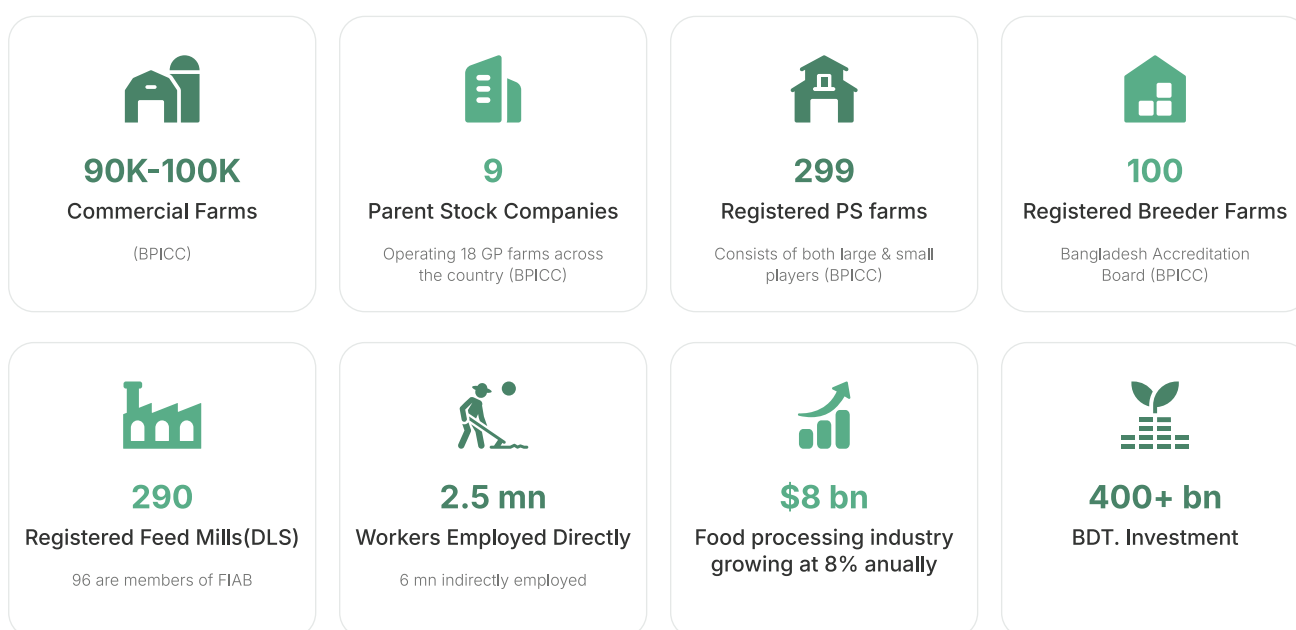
90K-100K
Commercial Farms
(BPICC)

9
Parent Stock Companies
Operating 18 GP farms across the country (BPICC)

299
Registered PS farms
Consists of both large & small players (BPICC)

100
Registered Breeder Farms
Bangladesh Accreditation Board (BPICC)

290
Registered Feed Mills(DLS)
96 are members of FIAB

2.5 mn
Workers Employed Directly
6 mn indirectly employed

$8 bn
Food processing industry growing at 8% anually

400+ bn
BDT. Investment